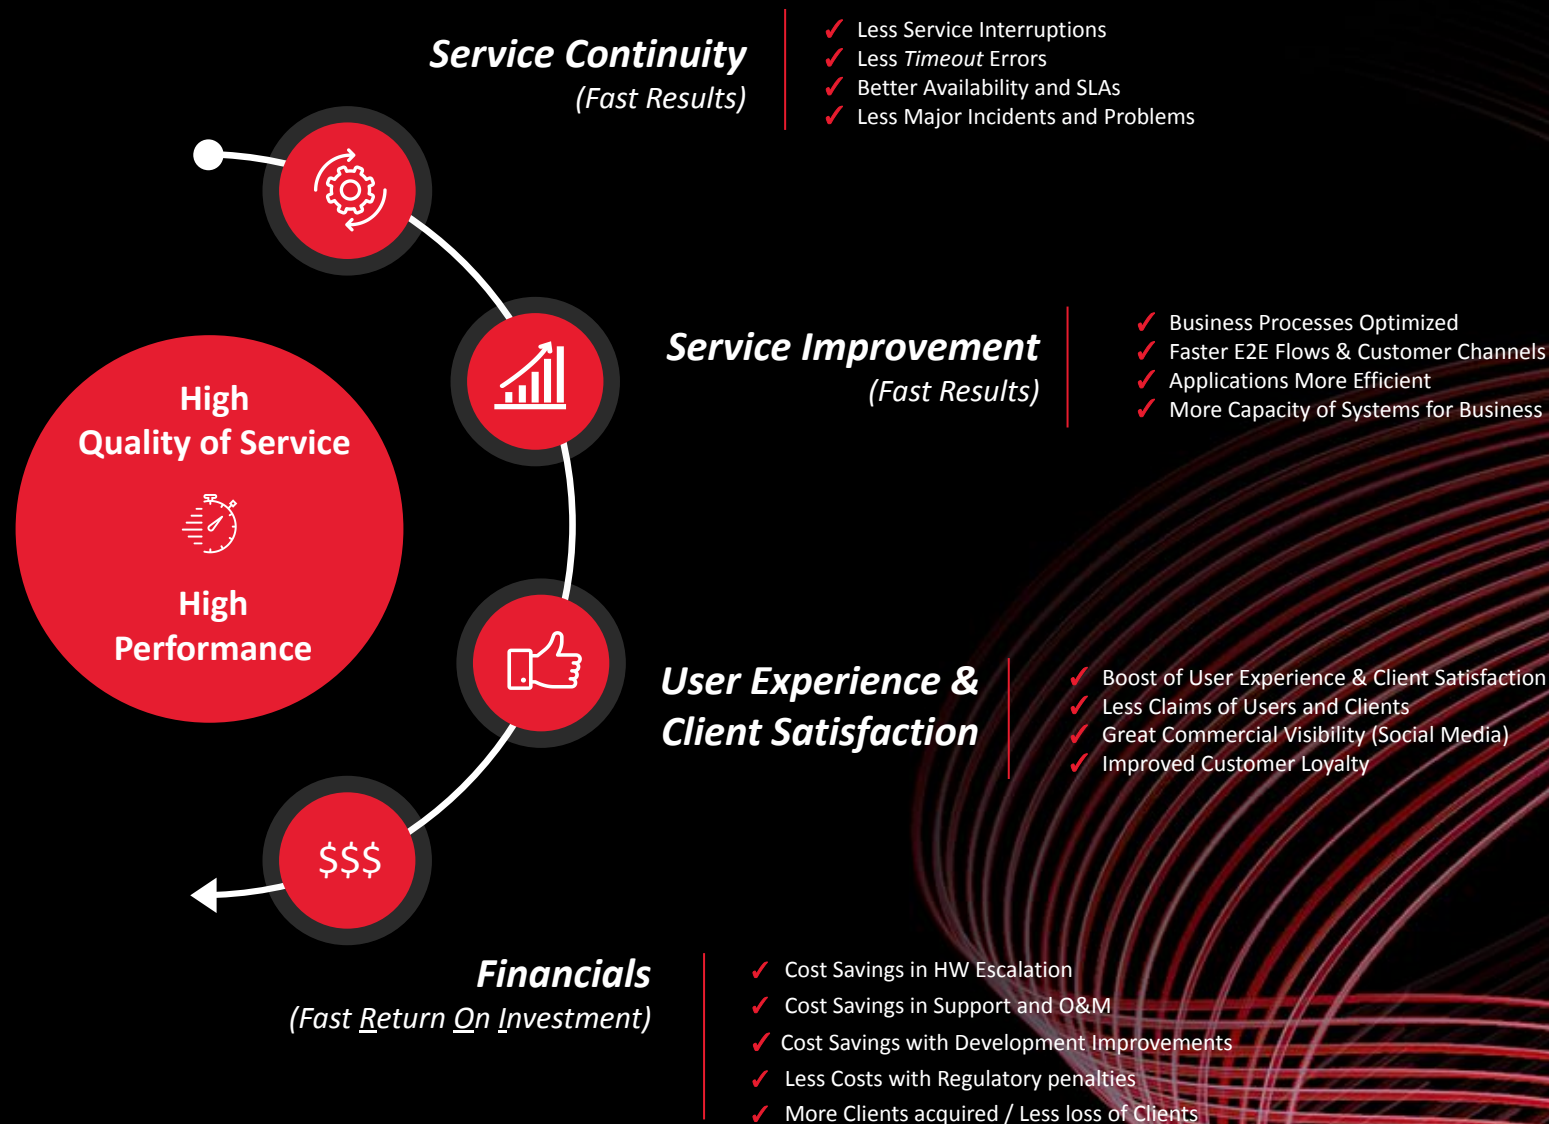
Service Continuity
(Fast Results)

✓ Less Service Interruptions
✓ Less Timeout Errors
✓ Better Availability and SLAs
✓ Less Major Incidents and Problems

High
Quality of Service

High
Performance

Service Improvement
(Fast Results)

✓ Business Processes Optimized
✓ Faster E2E Flows & Customer Channels
✓ Applications More Efficient
✓ More Capacity of Systems for Business

User Experience &
Client Satisfaction

✓ Boost of User Experience & Client Satisfaction
✓ Less Claims of Users and Clients
✓ Great Commercial Visibility (Social Media)
✓ Improved Customer Loyalty

$$$

Financials
(Fast Return On Investment)

✓ Cost Savings in HW Escalation
✓ Cost Savings in Support and O&M
✓ Cost Savings with Development Improvements
✓ Less Costs with Regulatory penalties
✓ More Clients acquired / Less loss of Clients